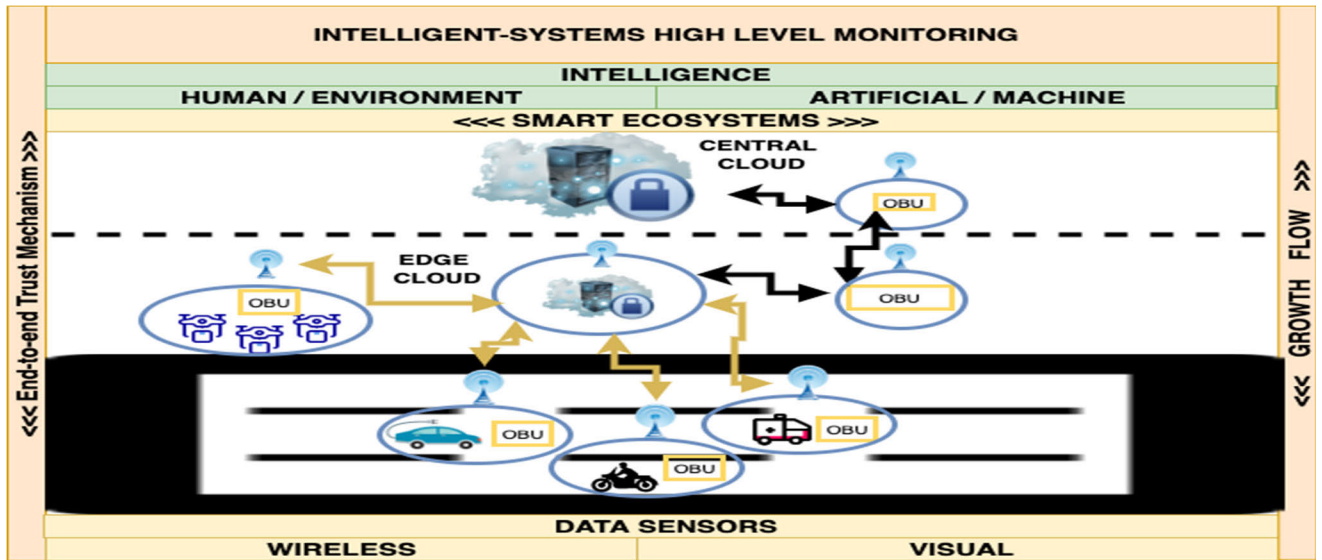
INTELLIGENT-SYSTEMS HIGH LEVEL MONITORING

INTELLIGENCE

| HUMAN / ENVIRONMENT | ARTIFICIAL / MACHINE |
|---|---|

<<< SMART ECOSYSTEMS >>>

<<< End-to-end Trust Mechanism >>>

CENTRAL CLOUD

OBU

EDGE CLOUD

OBU

OBU

OBU

OBU

OBU

OBU

<<< GROWTH FLOW >>>

DATA SENSORS

| WIRELESS | VISUAL |
|---|---|